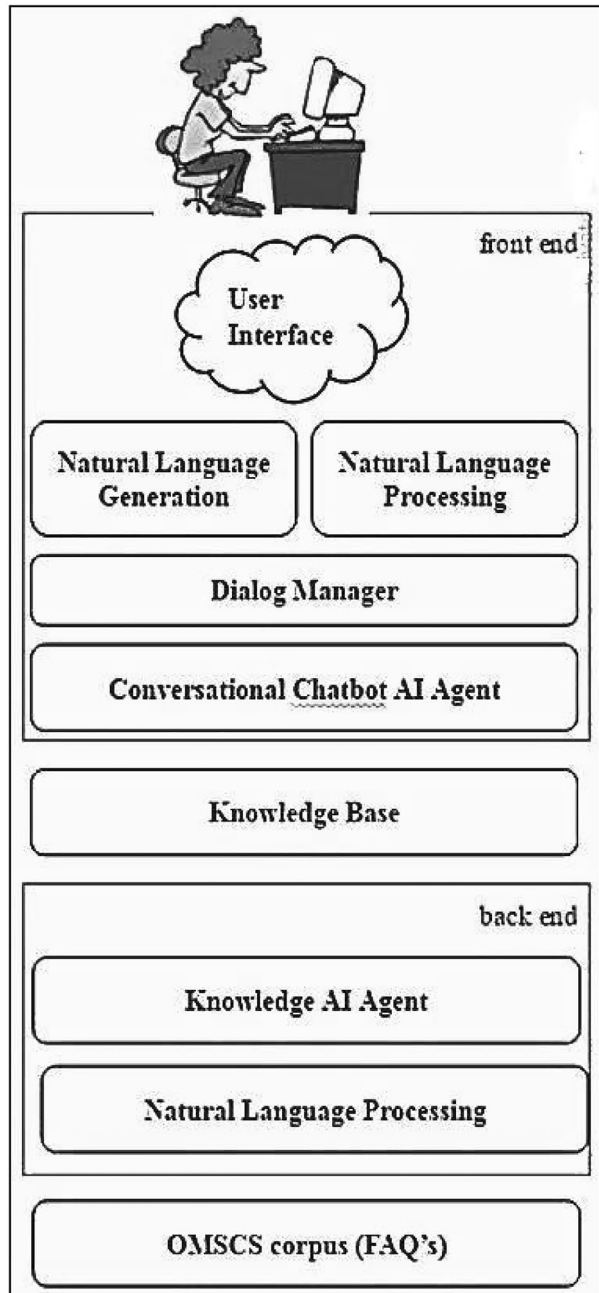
front end

User Interface

Natural Language Generation

Natural Language Processing

Dialog Manager

Conversational Chatbot AI Agent

Knowledge Base

back end

Knowledge AI Agent

Natural Language Processing

OMSCS corpus (FAQ's)